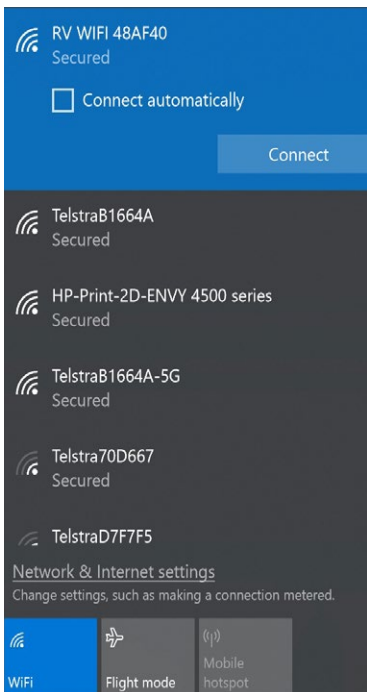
RV WIFI 48AF40
Secured

Connect automatically

Connect

TelstraB1664A
Secured

HP-Print-2D-ENVY 4500 series
Secured

TelstraB1664A-5G
Secured

Telstra70D667
Secured

TelstraD7F7F5

Network & Internet settings
Change settings, such as making a connection metered.

WiFi

Flight mode

Mobile hotspot